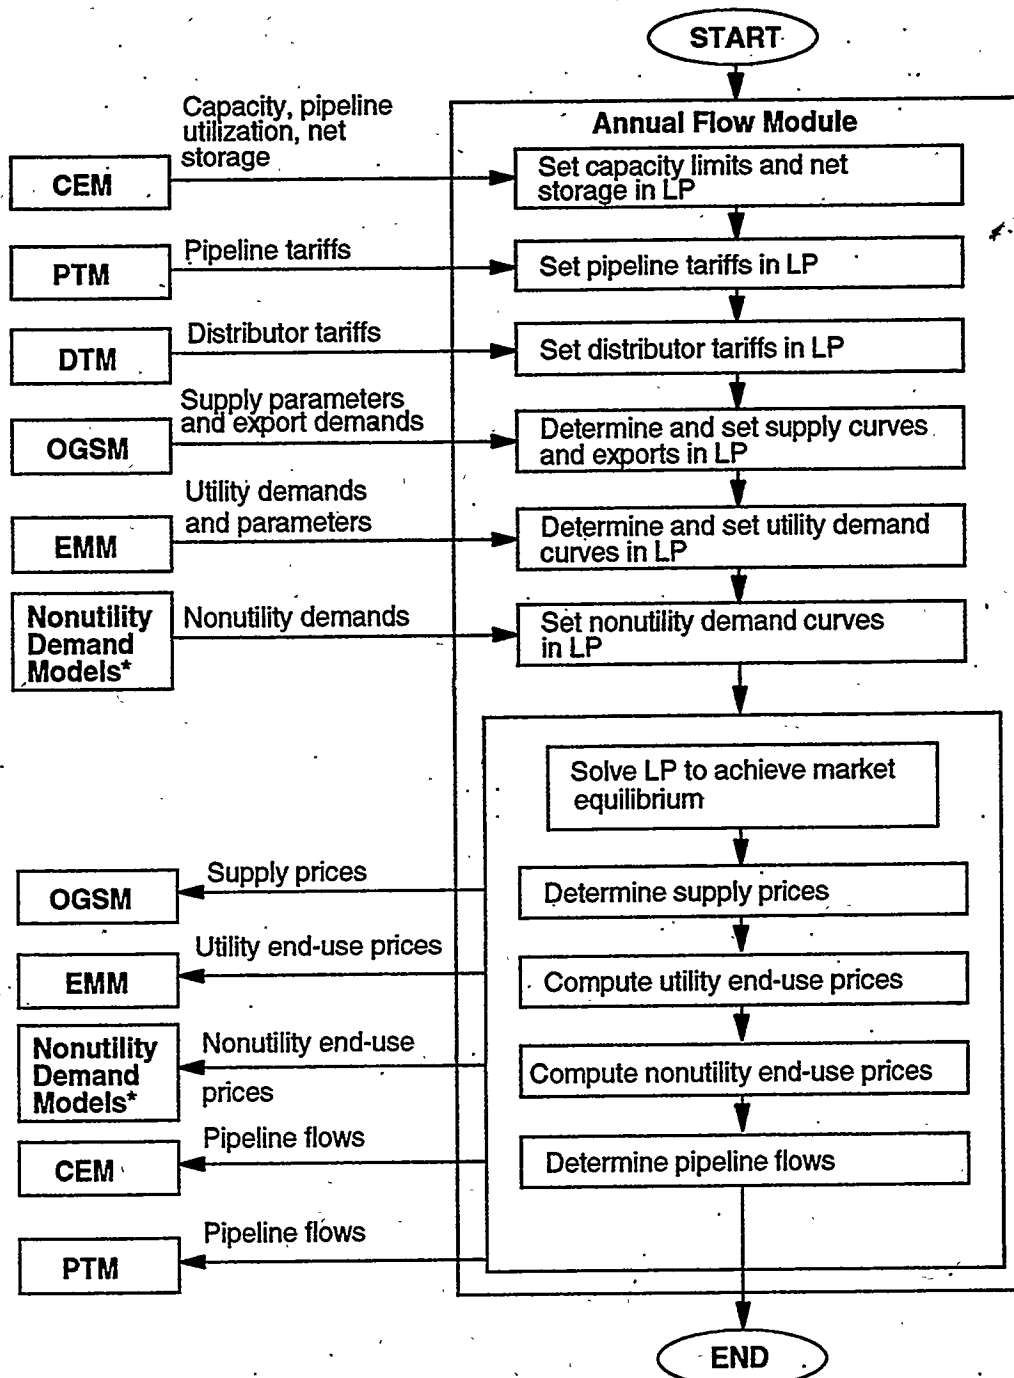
START

Annual Flow Module

CEM
Capacity, pipeline utilization, net storage
Set capacity limits and net storage in LP

PTM
Pipeline tariffs
Set pipeline tariffs in LP

DTM
Distributor tariffs
Set distributor tariffs in LP

OGSM
Supply parameters and export demands
Determine and set supply curves and exports in LP

EMM
Utility demands and parameters
Determine and set utility demand curves in LP

Nonutility Demand Models*
Nonutility demands
Set nonutility demand curves in LP

Solve LP to achieve market equilibrium

OGSM
Supply prices
Determine supply prices

EMM
Utility end-use prices
Compute utility end-use prices

Nonutility Demand Models*
Nonutility end-use prices
Compute nonutility end-use prices

CEM
Pipeline flows
Determine pipeline flows

PTM
Pipeline flows

END